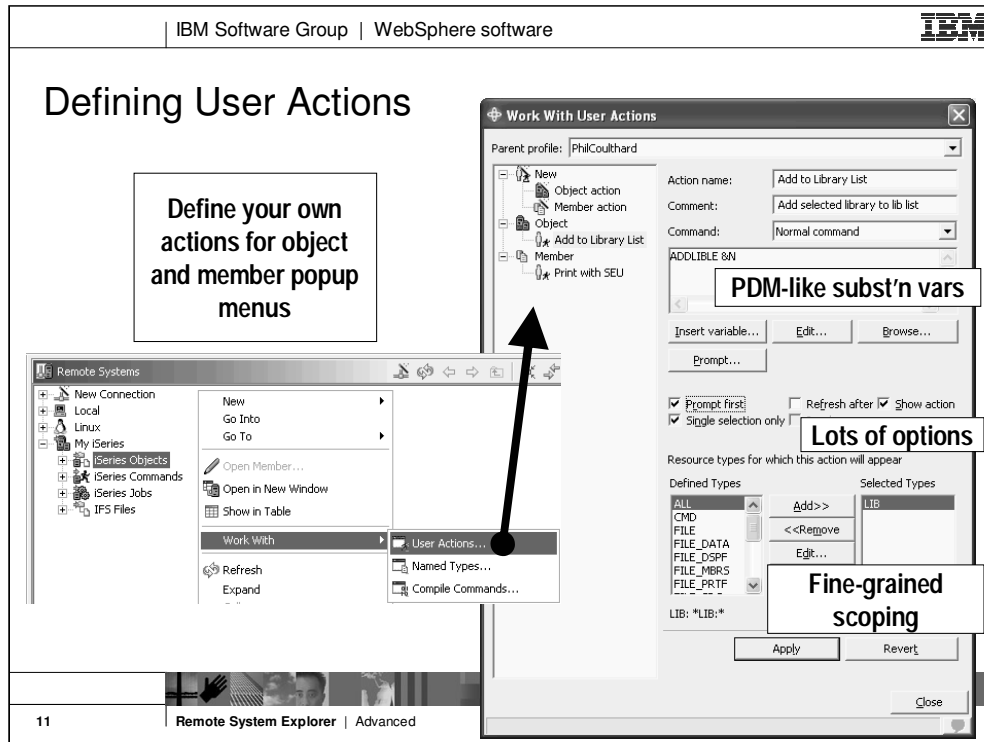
IBM Software Group | WebSphere software

IBM

Defining User Actions

Define your own actions for object and member popup menus

Work With User Actions

Parent profile: PhilCoulthard

New
Object action
Member action
Object
Add to Library List
Member
Print with SEU

Action name: Add to Library List
Comment: Add selected library to lib list
Command: Normal command

ADDLIBLE &N

PDM-like subst'n vars

Insert variable... Edit... Browse...

Prompt...

Prompt first
Refresh after
Show action
Single selection only

Lots of options

Resource types for which this action will appear

Defined Types
ALL
CMD
FILE
FILE_DATA
FILE_DSPF
FILE_MBRS
FILE_PRTF

Add>>
<<Remove
Edit...

Selected Types
LIB

Fine-grained scoping

LIB: *LIB:*

Apply
Revert

Close

Remote Systems

New Connection
Local
Linux
My iSeries
iSeries Objects
iSeries Commands
iSeries Jobs
IFS Files

New
Go Into
Go To
Open Member...
Open in New Window
Show in Table
Work With
Refresh
Expand

User Actions...
Named Types...
Compile Commands...

11 | Remote System Explorer | Advanced